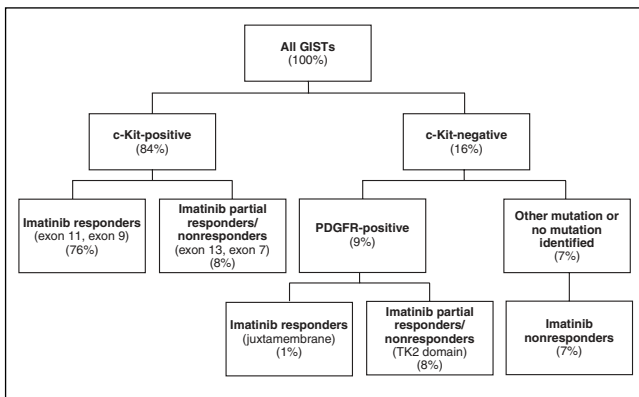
All GISTs
(100%)

c-Kit-positive
(84%)

c-Kit-negative
(16%)

Imatinib responders
(exon 11, exon 9)
(76%)

Imatinib partial responders/ nonresponders
(exon 13, exon 7)
(8%)

PDGFR-positive
(9%)

Other mutation or no mutation identified
(7%)

Imatinib responders
(juxtamembrane)
(1%)

Imatinib partial responders/ nonresponders
(TK2 domain)
(8%)

Imatinib nonresponders
(7%)